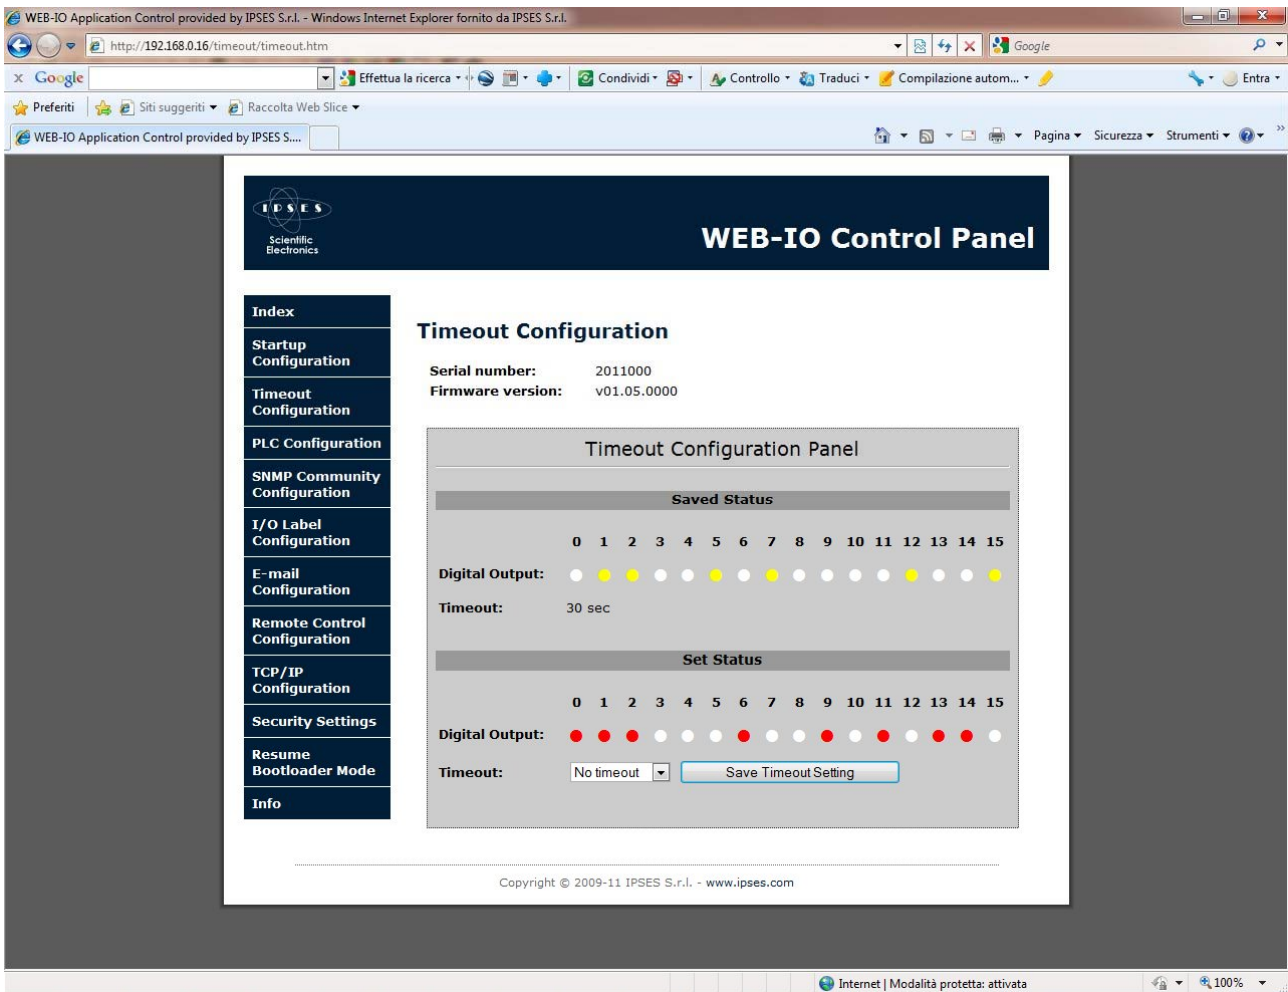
WEB-IO Application Control provided by IPSES S.r.l. - Windows Internet Explorer fornito da IPSES S.r.l.

http://192.168.0.16/timeout/timeout.htm

Google

x Google

Effettua la ricerca

Condividi

Controllo

Traduci

Compilazione autom...

Entra

Preferiti

Siti suggeriti

Raccolta Web Slice

WEB-IO Application Control provided by IPSES S....

Pagina

Sicurezza

Strumenti

IPSES
Scientific Electronics

WEB-IO Control Panel

Index

Startup Configuration

Timeout Configuration

PLC Configuration

SNMP Community Configuration

I/O Label Configuration

E-mail Configuration

Remote Control Configuration

TCP/IP Configuration

Security Settings

Resume Bootloader Mode

Info

Timeout Configuration

Serial number: 2011000
Firmware version: v01.05.0000

Timeout Configuration Panel

Saved Status

0 1 2 3 4 5 6 7 8 9 10 11 12 13 14 15

Digital Output:

Timeout: 30 sec

Set Status

0 1 2 3 4 5 6 7 8 9 10 11 12 13 14 15

Digital Output:

Timeout: No timeout

Save Timeout Setting

Copyright © 2009-11 IPSES S.r.l. - www.ipses.com

Internet | Modalità protetta: attivata

100%